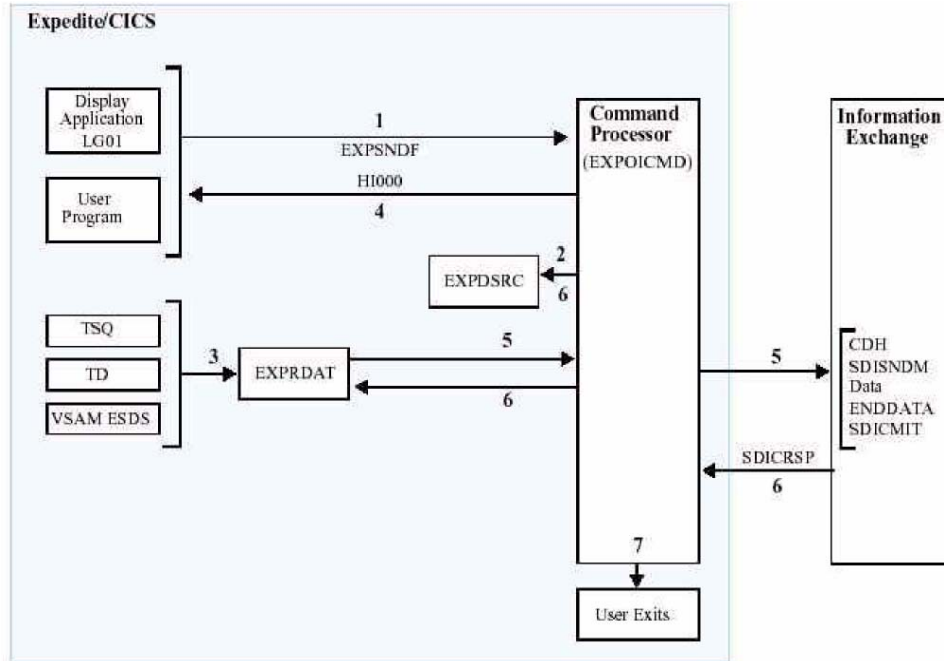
Expedite/CICS

Display Application LG01

User Program

1

EXPSNDF

HI000

4

Command Processor

(EXPOICMD)

2

EXPDSRC

6

TSQ

TD

VSAM ESDS

3

EXPRDAT

5

6

5

Information Exchange

CDH
SDISNDM
Data
ENDDATA
SDICMIT

SDICRSP

6

7

User Exits